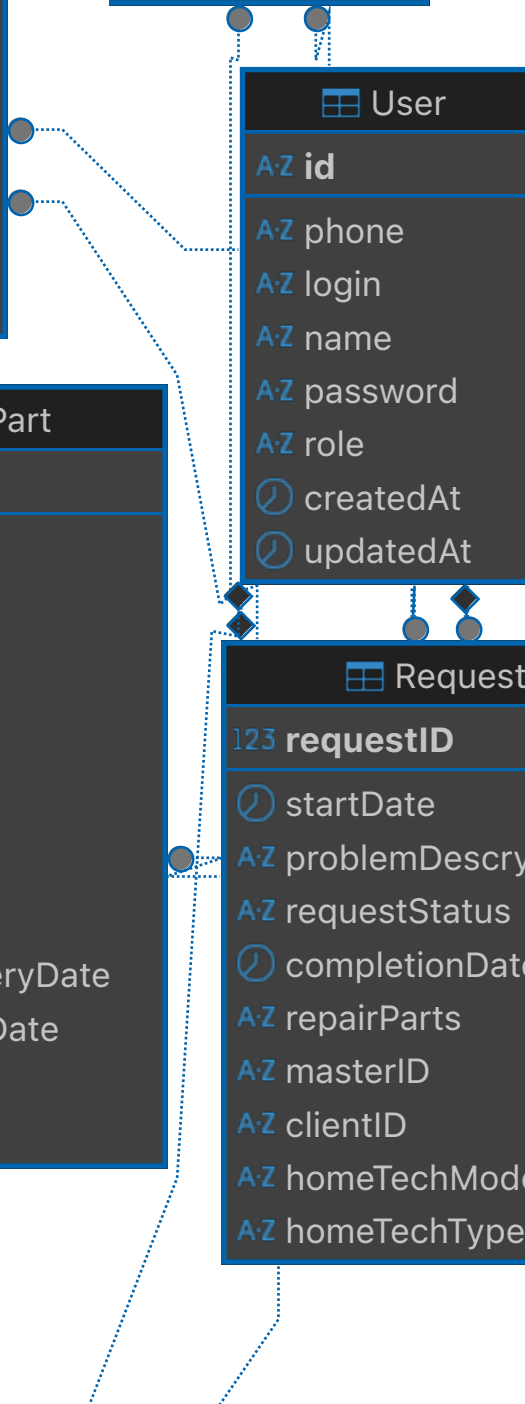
User
A-Z id
A-Z phone
A-Z login
A-Z name
A-Z password
A-Z role
createdAt
updatedAt

Part
eryDate
Date

Request
123 requestID
startDate
A-Z problemDescry
A-Z requestStatus
completionDate
A-Z repairParts
A-Z masterID
A-Z clientID
A-Z homeTechMode
A-Z homeTechType